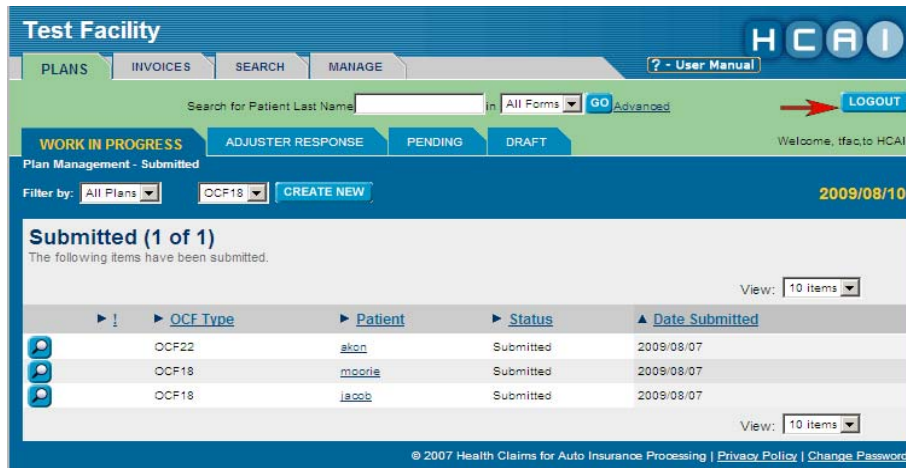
Test Facility

HCAI

PLANS | INVOICES | SEARCH | MANAGE

? - User Manual

Search for Patient Last Name [ ] in All Forms GO Advanced

LOGOUT

WORK IN PROGRESS | ADJUSTER RESPONSE | PENDING | DRAFT

Welcome, tfac,to HCAI

Plan Management - Submitted

Filter by: All Plans OCF18 CREATE NEW

2009/08/10

Submitted (1 of 1)

The following items have been submitted.

View: 10 items

| ! | OCF Type | Patient | Status | Date Submitted |
|---|---|---|---|---|
| | OCF22 | akon | Submitted | 2009/08/07 |
| | OCF18 | moorie | Submitted | 2009/08/07 |
| | OCF18 | jacob | Submitted | 2009/08/07 |

View: 10 items

© 2007 Health Claims for Auto Insurance Processing | Privacy Policy | Change Passwor